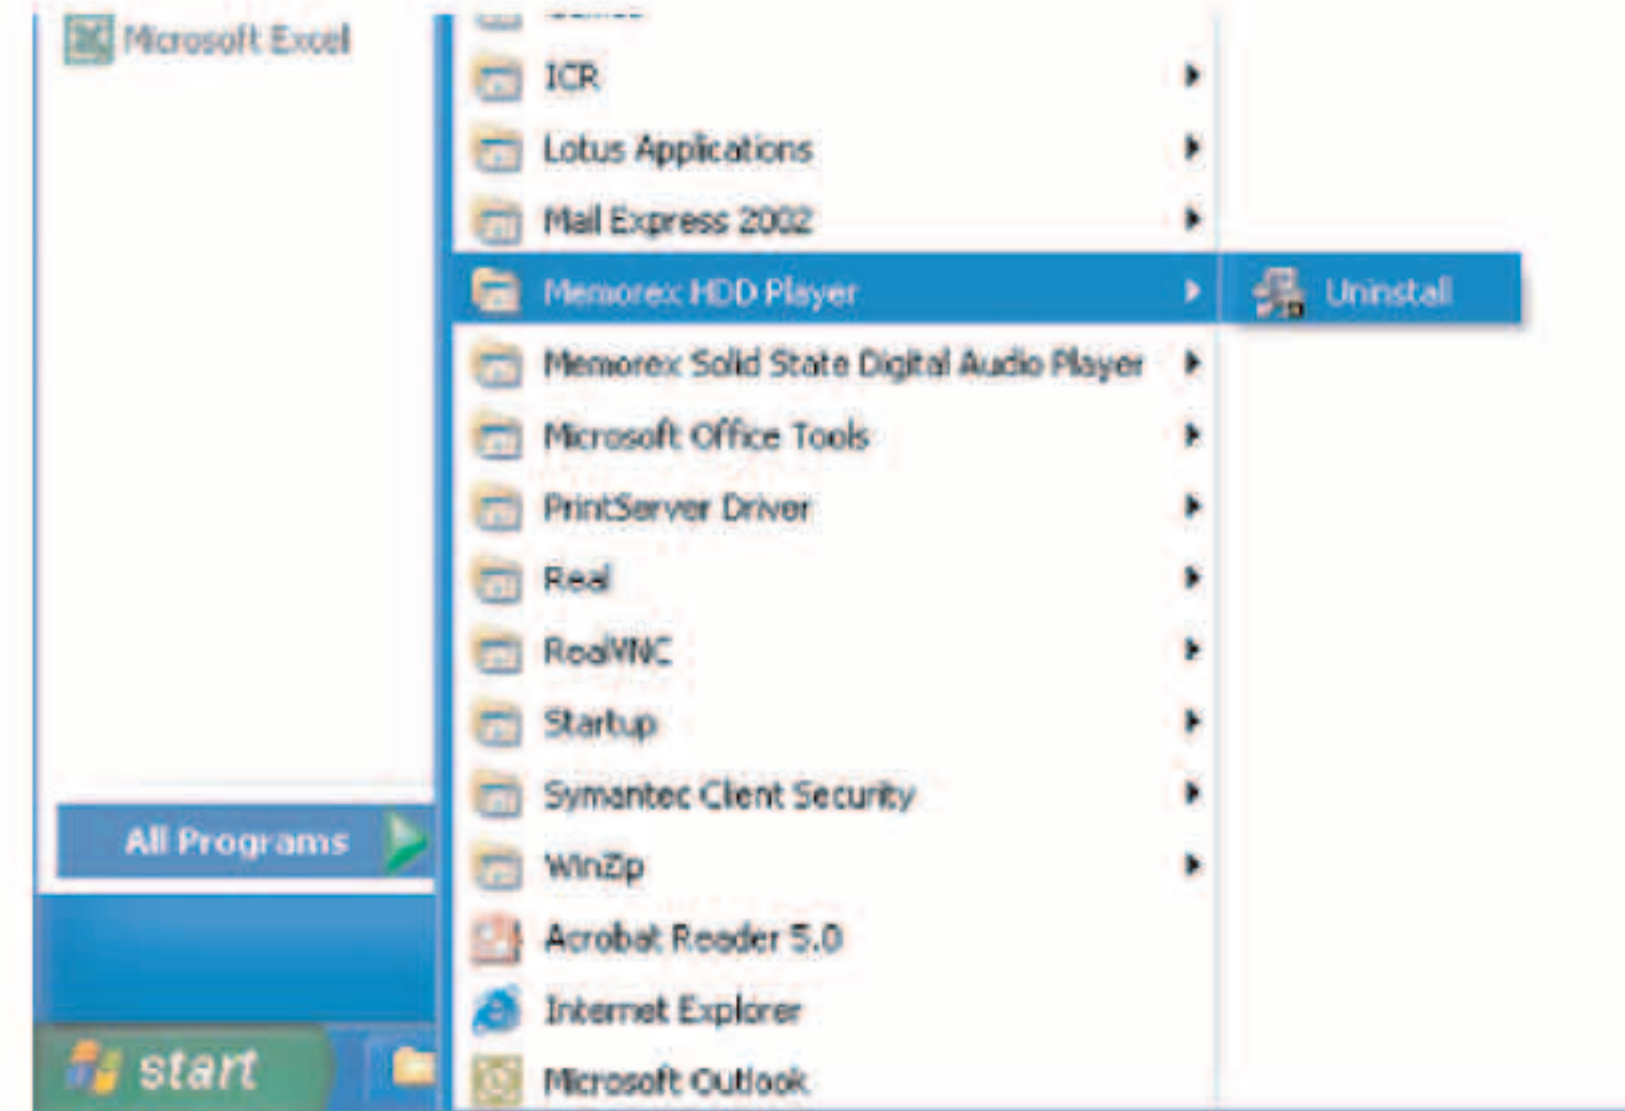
Microsoft Excel

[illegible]
ICR
Lotus Applications
Mail Express 2002
Memorex HDD Player
Uninstall
Memorex Solid State Digital Audio Player
Microsoft Office Tools
PrintServer Driver
Real
RealVNC
Startup
Symantec Client Security
WinZip
Acrobat Reader 5.0
Internet Explorer
Microsoft Outlook

All Programs

start